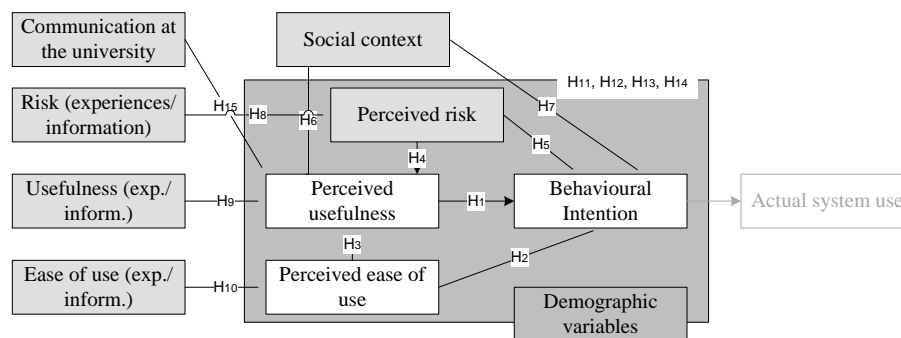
Communication at the university

Social context

H$_{11}$, H$_{12}$, H$_{13}$, H$_{14}$

Risk (experiences/ information)

H$_{15}$

H$_8$

H$_6$

Perceived risk

H$_7$

H$_5$

H$_4$

Usefulness (exp./ inform.)

H$_9$

Perceived usefulness

H$_1$

Behavioural Intention

Actual system use

H$_3$

H$_2$

Ease of use (exp./ inform.)

H$_{10}$

Perceived ease of use

Demographic variables